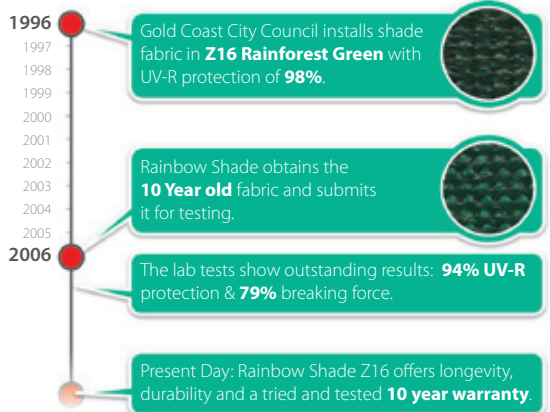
1996
1997
1998
1999
2000
2001
2002
2003
2004
2005
2006

Gold Coast City Council installs shade fabric in **Z16 Rainforest Green** with UV-R protection of **98%**.

Rainbow Shade obtains the **10 Year old** fabric and submits it for testing.

The lab tests show outstanding results: **94% UV-R** protection & **79%** breaking force.

Present Day: Rainbow Shade Z16 offers longevity, durability and a tried and tested **10 year warranty**.